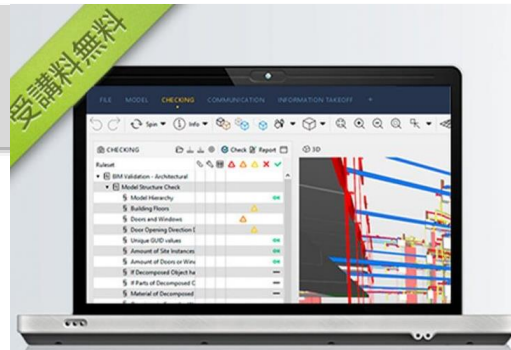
受講料無料

FILE MODEL CHECKING COMMUNICATION INFORMATION TAKEOFF +

Spin Info

CHECKING Check Report 3D

Ruleset
BIM Validation - Architectural
Model Structure Check
Model Hierarchy OK
Building Floors
Doors and Windows
Door Opening Direction
Unique GUID values OK
Amount of Site Instances OK
Amount of Doors or Wind OK
If Decomposed Object ha
If Parts of Decomposed C
Material of Decomposed